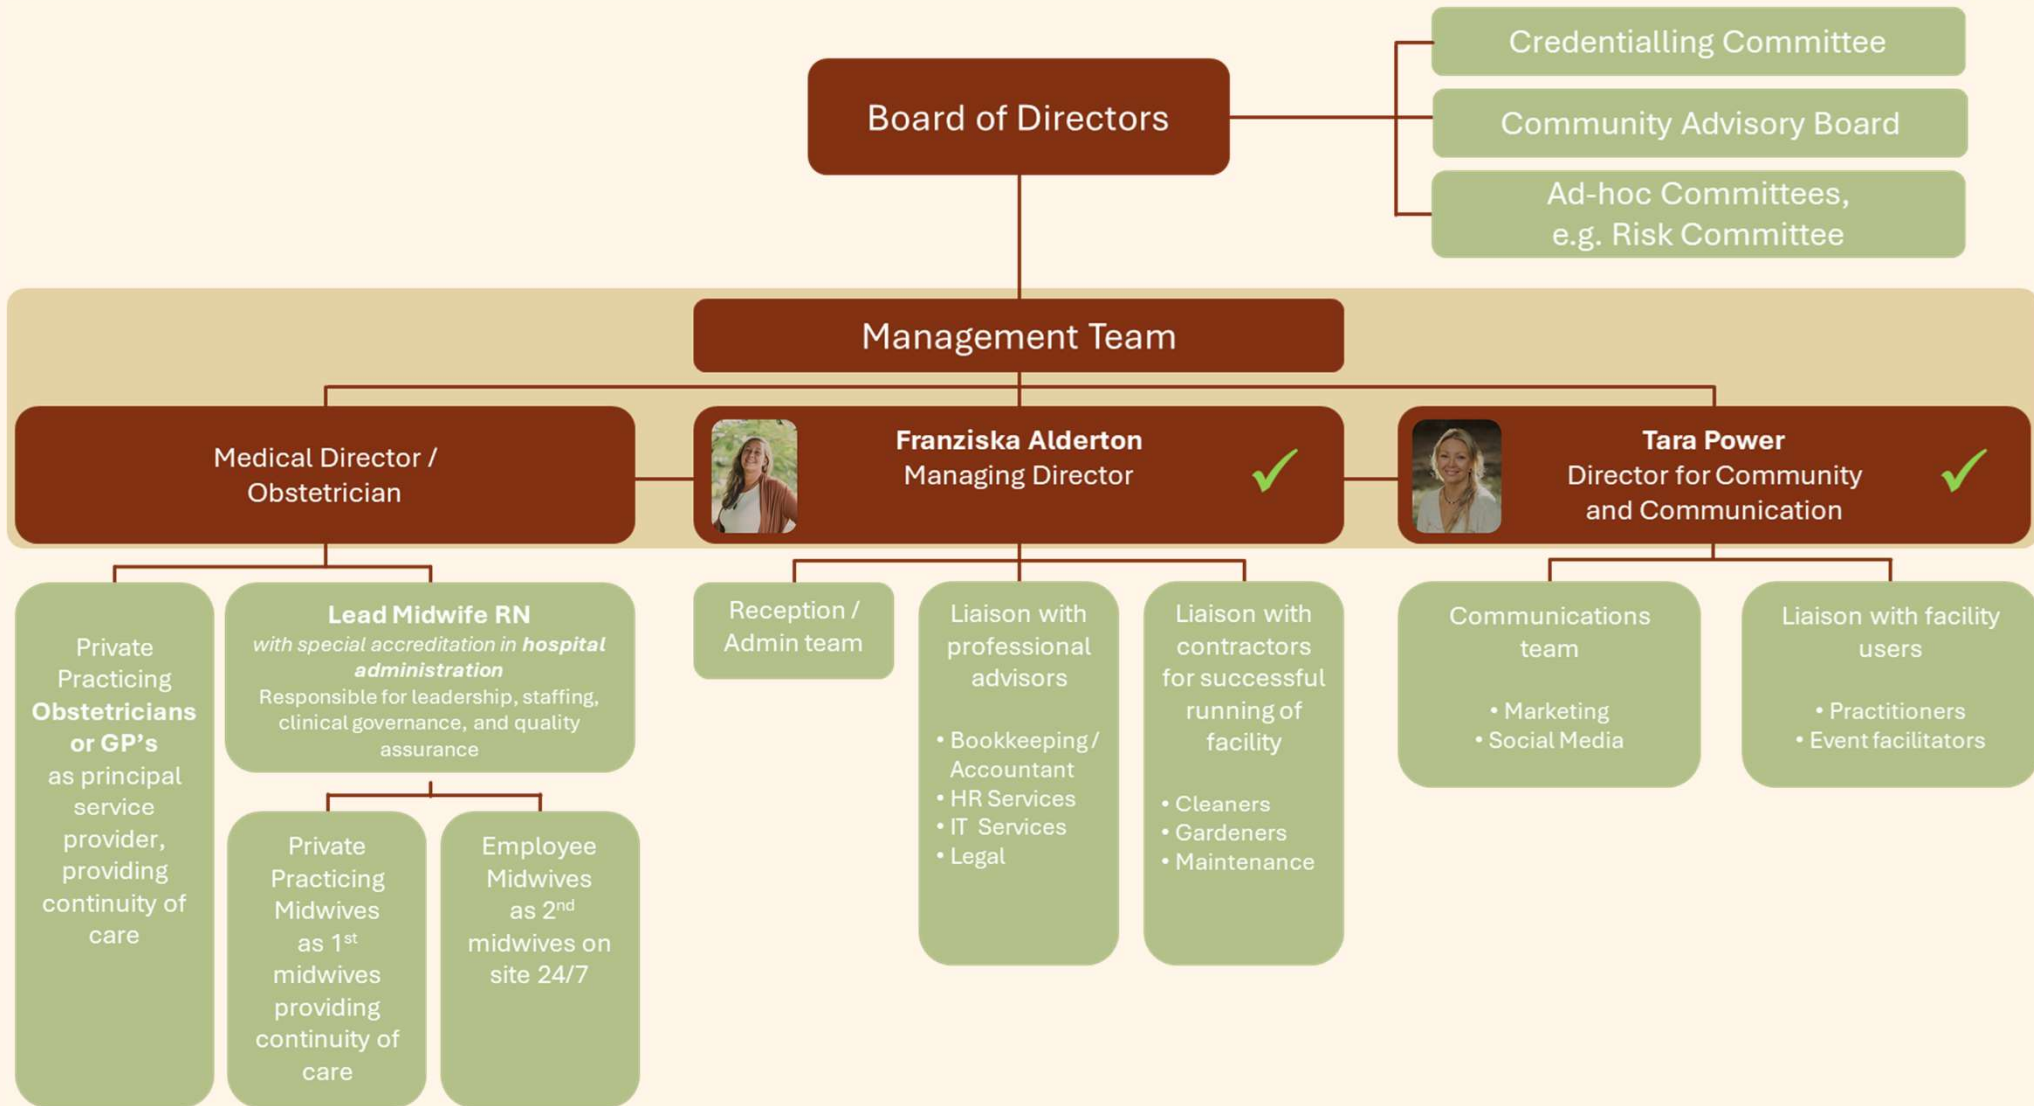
Board of Directors

Credentialling Committee

Community Advisory Board

Ad-hoc Committees, e.g. Risk Committee

Management Team

Medical Director / Obstetrician

**Franziska Alderton**
Managing Director

**Tara Power**
Director for Community and Communication

Private Practicing **Obstetricians or GP's** as principal service provider, providing continuity of care

**Lead Midwife RN**
*with special accreditation in **hospital administration***
Responsible for leadership, staffing, clinical governance, and quality assurance

Private Practicing Midwives as 1$^{st}$ midwives providing continuity of care

Employee Midwives as 2$^{nd}$ midwives on site 24/7

Reception / Admin team

Liaison with professional advisors

• Bookkeeping / Accountant
• HR Services
• IT Services
• Legal

Liaison with contractors for successful running of facility

• Cleaners
• Gardeners
• Maintenance

Communications team

• Marketing
• Social Media

Liaison with facility users

• Practitioners
• Event facilitators